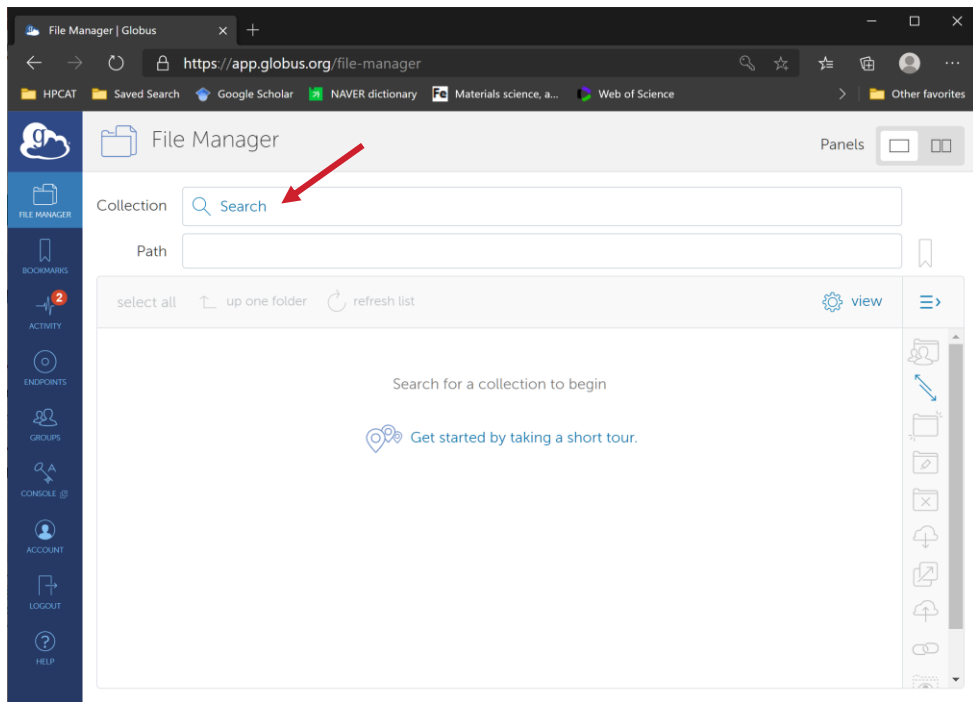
File Manager | Globus

https://app.globus.org/file-manager

HPCAT Saved Search Google Scholar NAVER dictionary Materials science, a... Web of Science Other favorites

FILE MANAGER
BOOKMARKS
2
ACTIVITY
ENDPOINTS
GROUPS
CONSOLE
ACCOUNT
LOGOUT
HELP

File Manager

Panels

Collection Search

Path

select all up one folder refresh list view

Search for a collection to begin

Get started by taking a short tour.